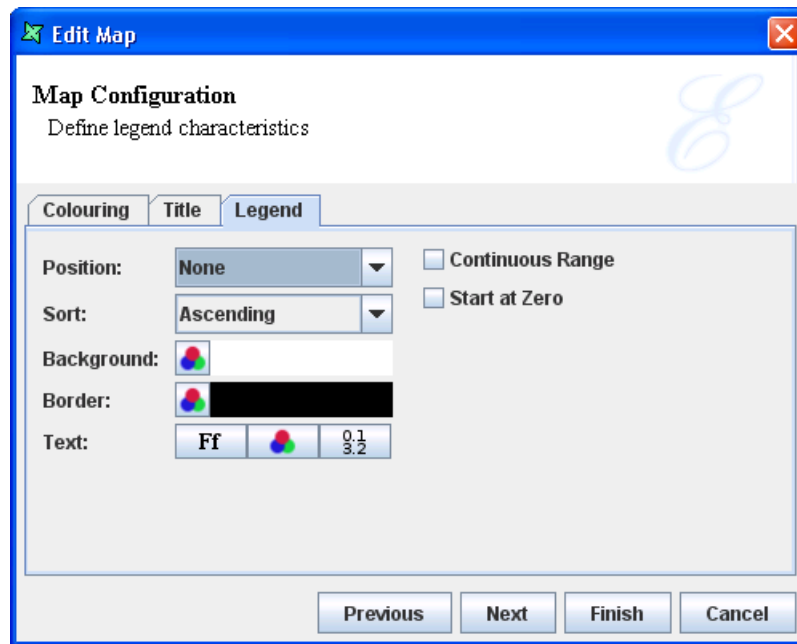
Edit Map

Map Configuration
Define legend characteristics

Colouring | Title | Legend

Position: None

Sort: Ascending

Background:

Border:

Text: Ff 0.1 3.2

Continuous Range

Start at Zero

Previous Next Finish Cancel